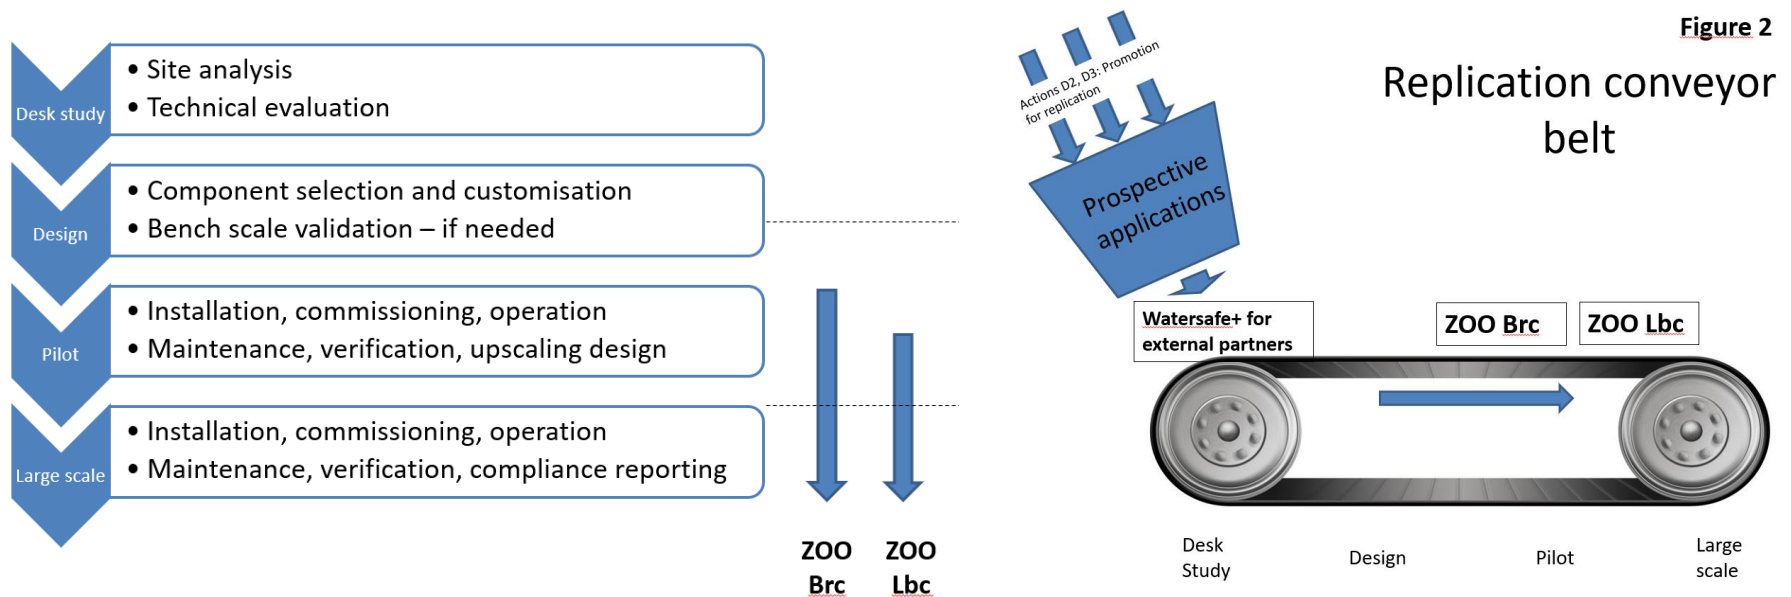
Desk study
• Site analysis
• Technical evaluation

Design
• Component selection and customisation
• Bench scale validation – if needed

Pilot
• Installation, commissioning, operation
• Maintenance, verification, upscaling design

Large scale
• Installation, commissioning, operation
• Maintenance, verification, compliance reporting

ZOO Brc

ZOO Lbc

Figure 2

Replication conveyor belt

Actions D2, D3: Promotion for replication

Prospective applications

Watersafe+ for external partners

ZOO Brc

ZOO Lbc

Desk Study

Design

Pilot

Large scale